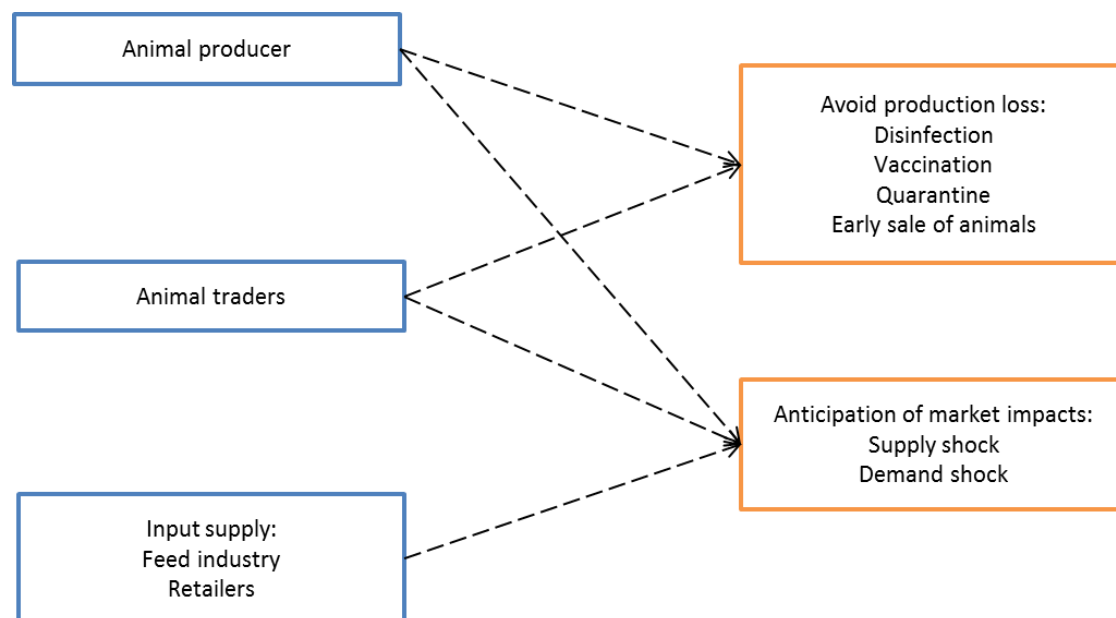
Animal producer

Animal traders

Input supply:
Feed industry
Retailers

Avoid production loss:
Disinfection
Vaccination
Quarantine
Early sale of animals

Anticipation of market impacts:
Supply shock
Demand shock